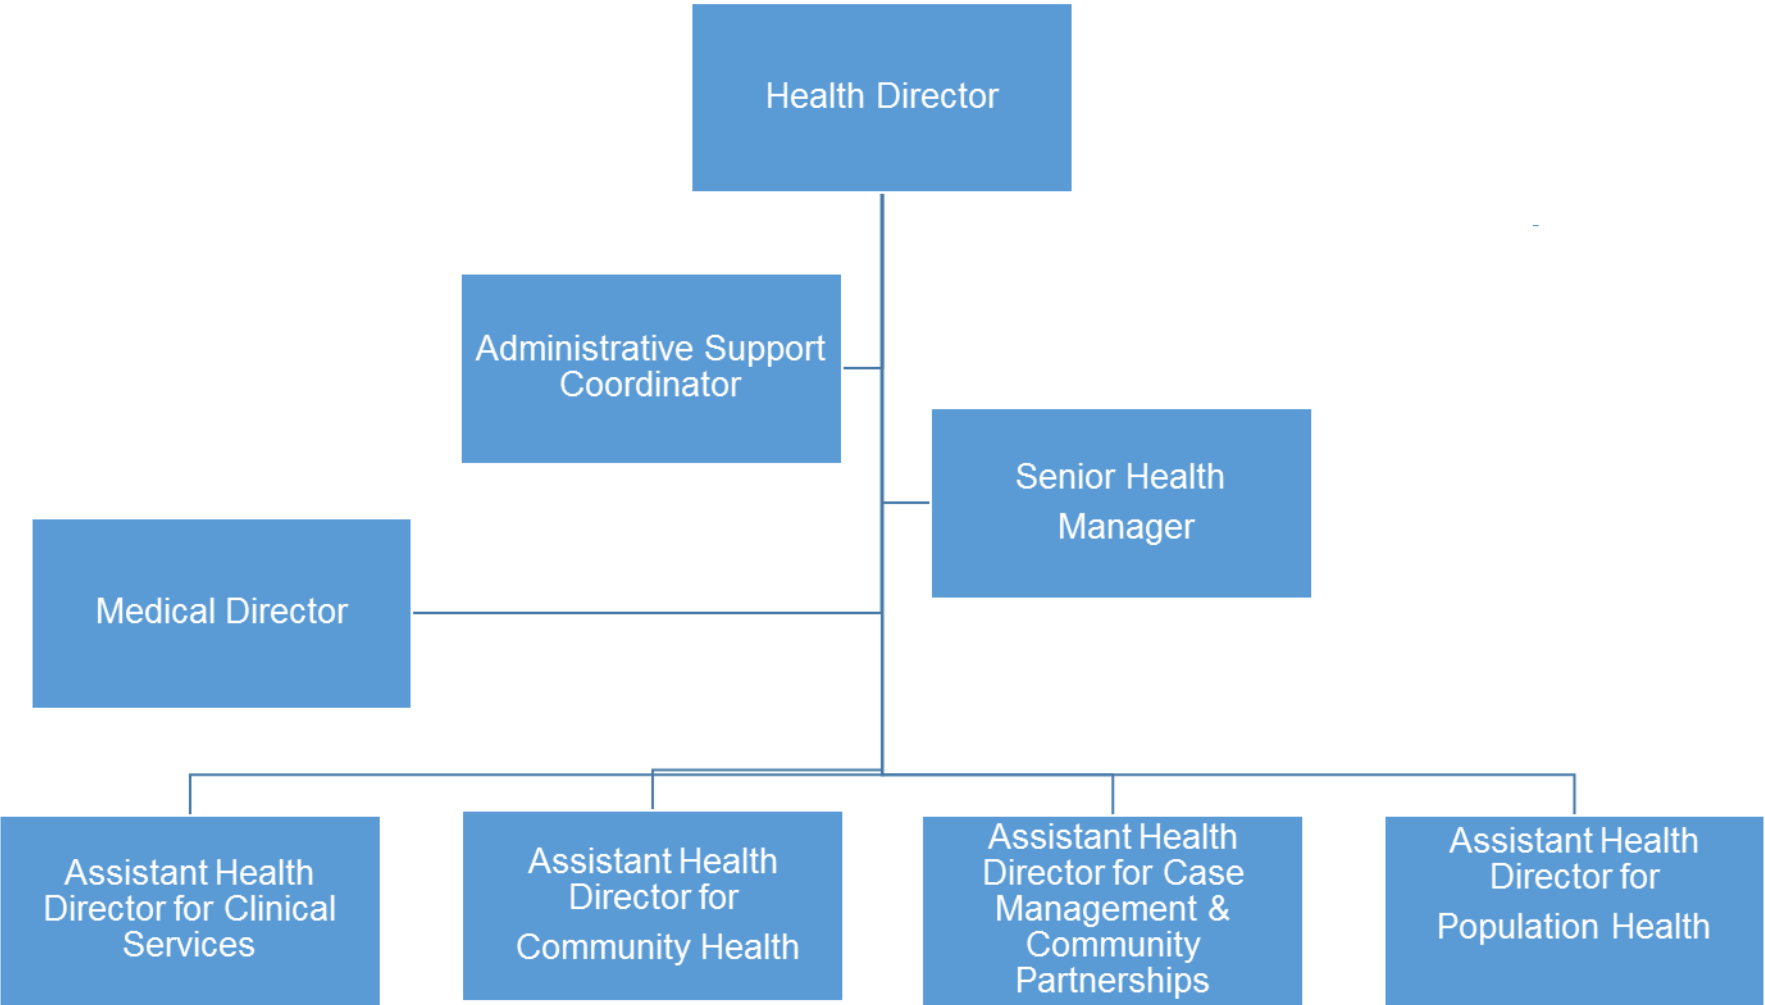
Health Director

Administrative Support Coordinator

Senior Health Manager

Medical Director

Assistant Health Director for Clinical Services

Assistant Health Director for Community Health

Assistant Health Director for Case Management & Community Partnerships

Assistant Health Director for Population Health